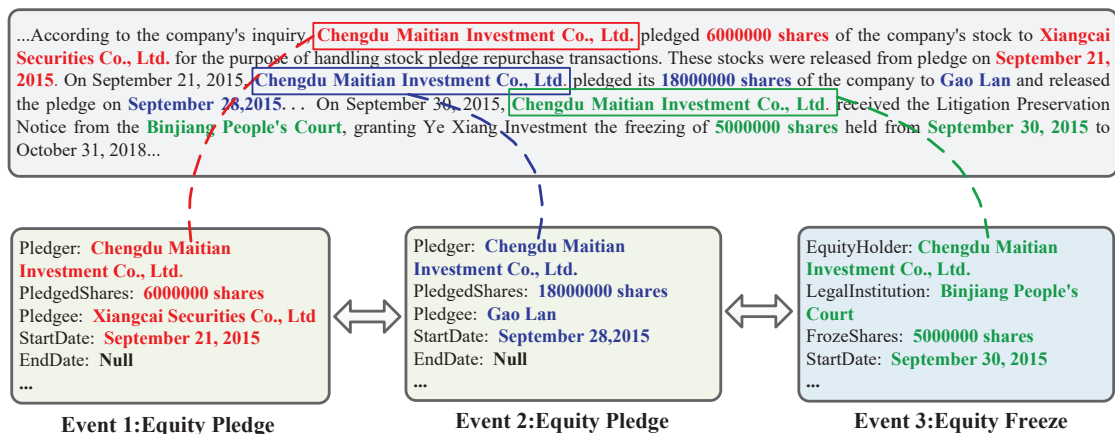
...According to the company's inquiry, Chengdu Maitian Investment Co., Ltd. pledged 6000000 shares of the company's stock to Xiangcai Securities Co., Ltd. for the purpose of handling stock pledge repurchase transactions. These stocks were released from pledge on September 21, 2015. On September 21, 2015, Chengdu Maitian Investment Co., Ltd. pledged its 18000000 shares of the company to Gao Lan and released the pledge on September 28,2015. . . On September 30, 2015, Chengdu Maitian Investment Co., Ltd. received the Litigation Preservation Notice from the Binjiang People's Court, granting Ye Xiang Investment the freezing of 5000000 shares held from September 30, 2015 to October 31, 2018...

Pledger: Chengdu Maitian Investment Co., Ltd.
PledgedShares: 6000000 shares
Pledgee: Xiangcai Securities Co., Ltd
StartDate: September 21, 2015
EndDate: Null
...

Event 1:Equity Pledge

Pledger: Chengdu Maitian Investment Co., Ltd.
PledgedShares: 18000000 shares
Pledgee: Gao Lan
StartDate: September 28,2015
EndDate: Null
...

Event 2:Equity Pledge

EquityHolder: Chengdu Maitian Investment Co., Ltd.
LegalInstitution: Binjiang People's Court
FrozeShares: 5000000 shares
StartDate: September 30, 2015
...

Event 3:Equity Freeze